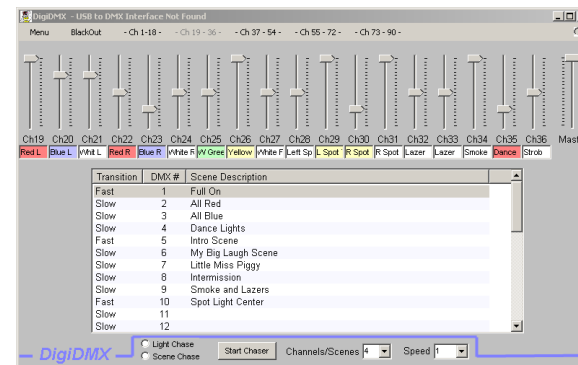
DigiDMX - USB to DMX Interface Not Found

Menu BlackOut - Ch 1-18 - - Ch 19 - 36 - - Ch 37 - 54 - - Ch 55 - 72 - - Ch 73 - 90 -

Ch19 Ch20 Ch21 Ch22 Ch23 Ch24 Ch25 Ch26 Ch27 Ch28 Ch29 Ch30 Ch31 Ch32 Ch33 Ch34 Ch35 Ch36 Mast

Red L Blue L Whit L Red R Blue R White R W Gree Yellow White F Left Sp L Spot R Spot R Spot Lazer Lazer Smoke Dance Strob

| Transition | DMX # | Scene Description |
|---|---|---|
| Fast | 1 | Full On |
| Slow | 2 | All Red |
| Slow | 3 | All Blue |
| Slow | 4 | Dance Lights |
| Fast | 5 | Intro Scene |
| Slow | 6 | My Big Laugh Scene |
| Slow | 7 | Little Miss Piggy |
| Slow | 8 | Intermission |
| Slow | 9 | Smoke and Lazers |
| Fast | 10 | Spot Light Center |
| Slow | 11 | |
| Slow | 12 | |

DigiDMX

Light Chase
Scene Chase

Start Chaser Channels/Scenes 4 Speed 1